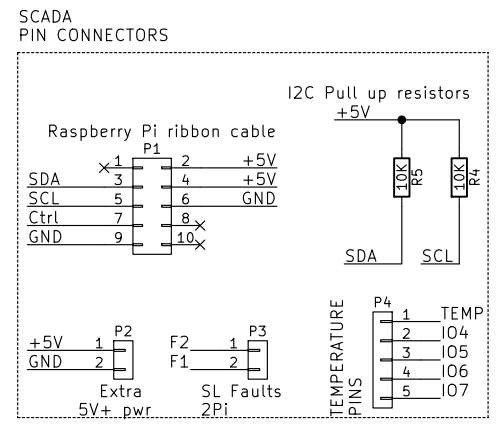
SCADA
PIN CONNECTORS

I2C Pull up resistors
+5V
10K R5
10K R4
SDA
SCL

Raspberry Pi ribbon cable
P1
1
2 +5V
SDA 3
4 +5V
SCL 5
6 GND
Ctrl 7
8
GND 9
10

+5V 1
GND 2
P2
Extra
5V+ pwr

F2 1
F1 2
P3
SL Faults
2Pi

TEMPERATURE PINS
P4
1 TEMP
2 IO4
3 IO5
4 IO6
5 IO7